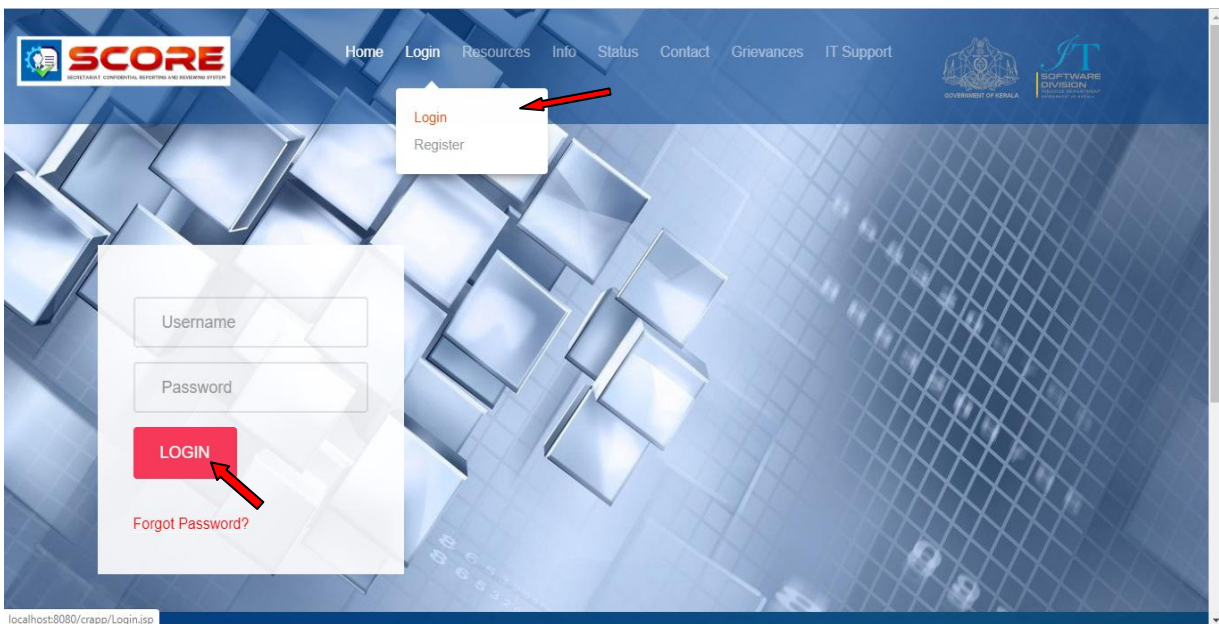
SCORE
SECRETARIAT CONFIDENTIAL REPORTING AND REVIEWING SYSTEM

Home Login Resources Info Status Contact Grievances IT Support

GOVERNMENT OF KERALA

IT
SOFTWARE DIVISION
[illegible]

Login
Register

Username
Password
LOGIN

Forgot Password?

localhost:8080/crapp/Login.jsp